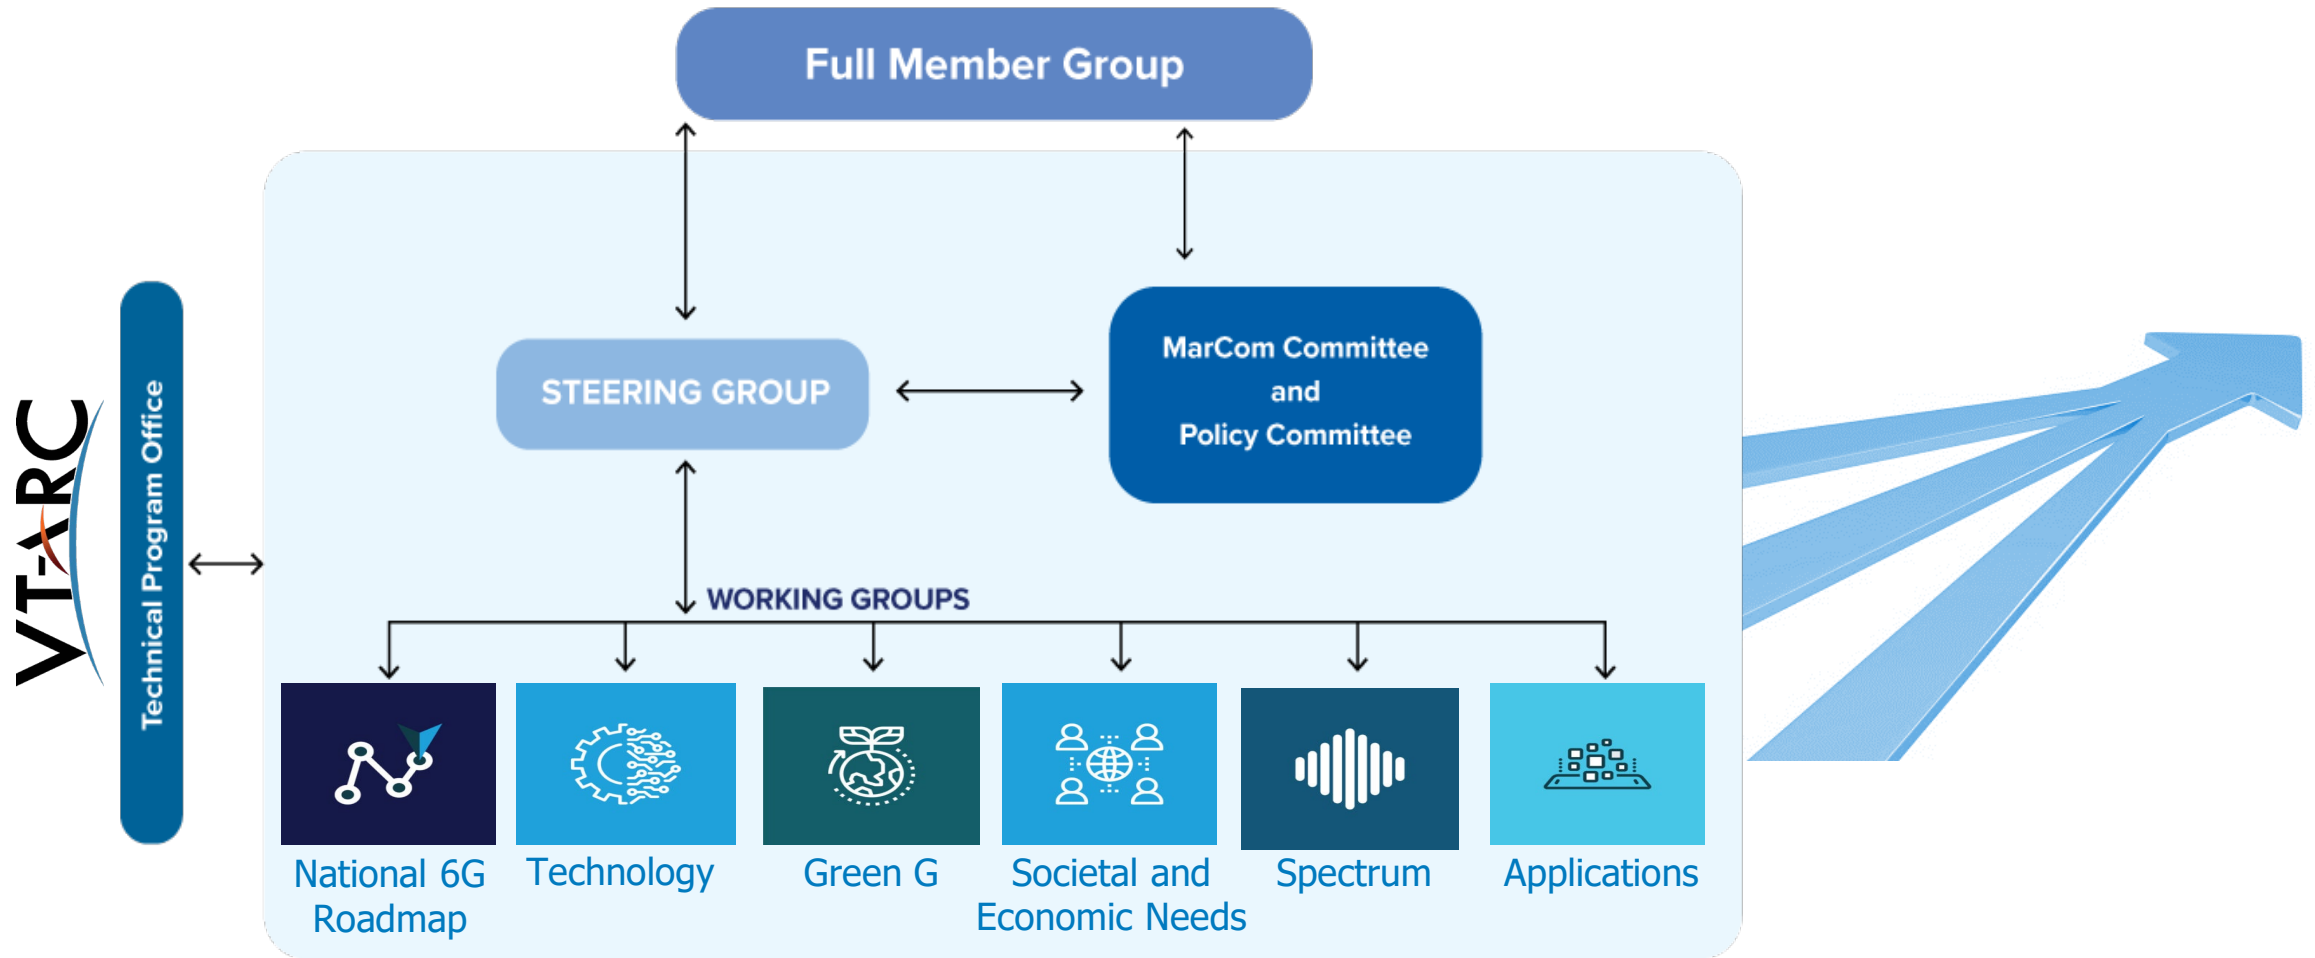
Full Member Group

VT-ARC

Technical Program Office

STEERING GROUP

MarCom Committee
and
Policy Committee

WORKING GROUPS

National 6G Roadmap

Technology

Green G

Societal and Economic Needs

Spectrum

Applications